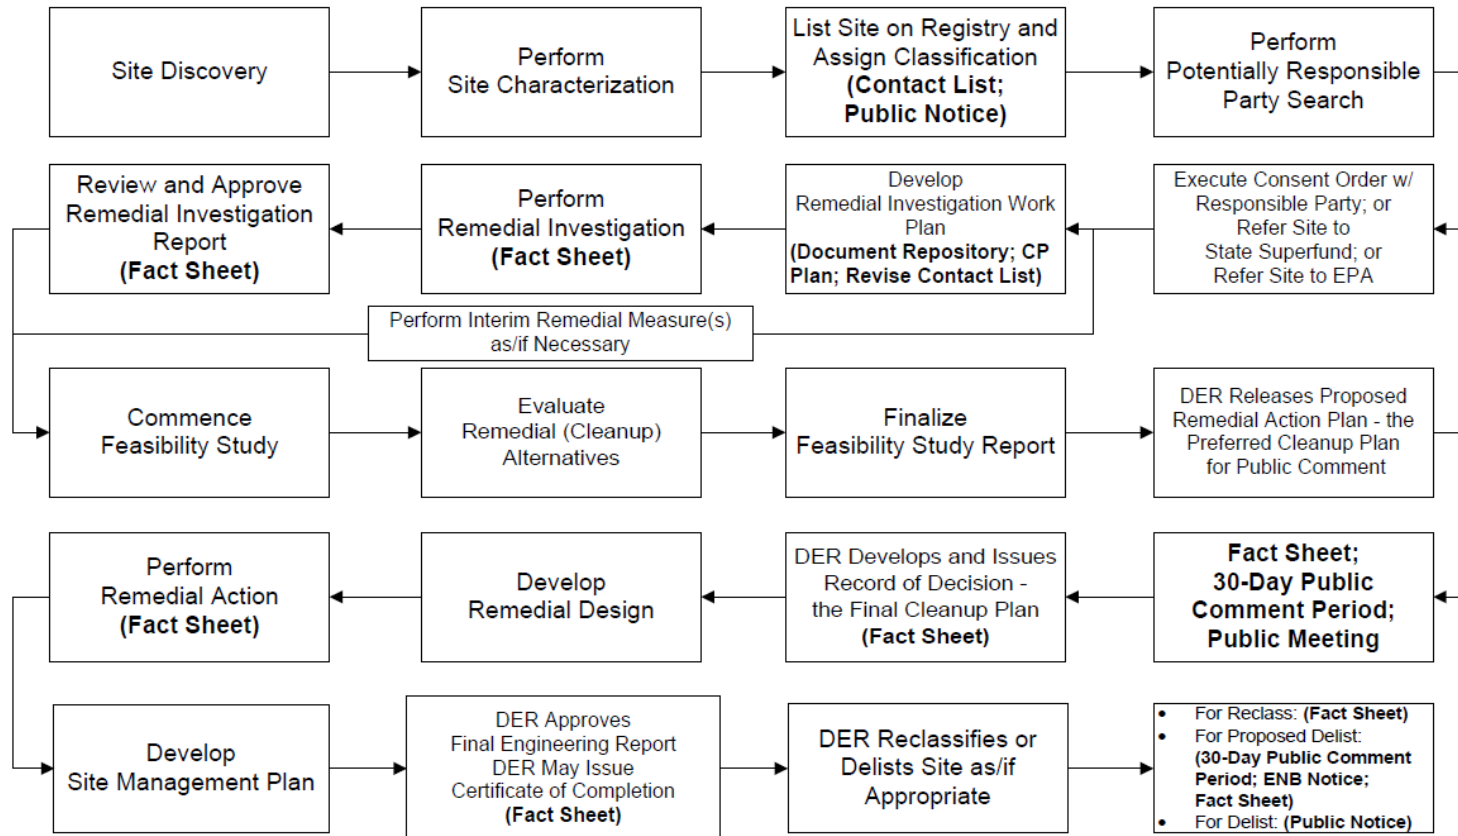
Site Discovery

Perform Site Characterization

List Site on Registry and Assign Classification **(Contact List; Public Notice)**

Perform Potentially Responsible Party Search

Execute Consent Order w/ Responsible Party; or Refer Site to State Superfund; or Refer Site to EPA

Develop Remedial Investigation Work Plan **(Document Repository; CP Plan; Revise Contact List)**

Perform Remedial Investigation **(Fact Sheet)**

Review and Approve Remedial Investigation Report **(Fact Sheet)**

Perform Interim Remedial Measure(s) as/if Necessary

Commence Feasibility Study

Evaluate Remedial (Cleanup) Alternatives

Finalize Feasibility Study Report

DER Releases Proposed Remedial Action Plan - the Preferred Cleanup Plan for Public Comment

**Fact Sheet; 30-Day Public Comment Period; Public Meeting**

DER Develops and Issues Record of Decision - the Final Cleanup Plan **(Fact Sheet)**

Develop Remedial Design

Perform Remedial Action **(Fact Sheet)**

Develop Site Management Plan

DER Approves Final Engineering Report DER May Issue Certificate of Completion **(Fact Sheet)**

DER Reclassifies or Delists Site as/if Appropriate

- For Reclass: **(Fact Sheet)**
- For Proposed Delist: **(30-Day Public Comment Period; ENB Notice; Fact Sheet)**
- For Delist: **(Public Notice)**